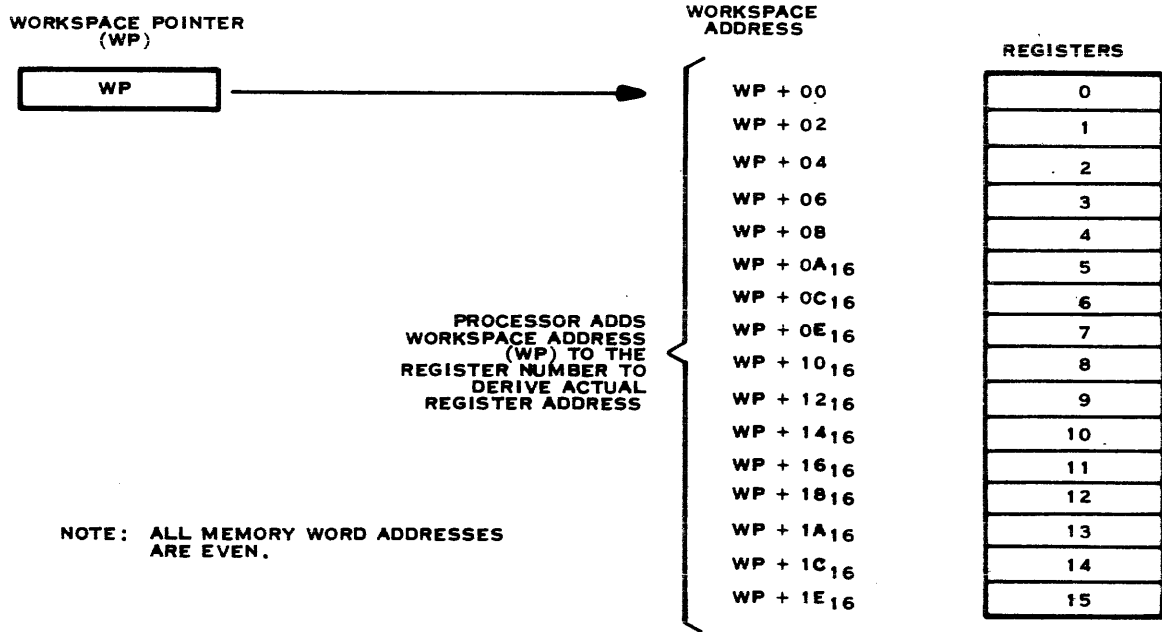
WORKSPACE POINTER (WP)

WP

WORKSPACE ADDRESS

REGISTERS

PROCESSOR ADDS WORKSPACE ADDRESS (WP) TO THE REGISTER NUMBER TO DERIVE ACTUAL REGISTER ADDRESS

| WORKSPACE ADDRESS | REGISTERS |
|---|---|
| WP + 00 | 0 |
| WP + 02 | 1 |
| WP + 04 | 2 |
| WP + 06 | 3 |
| WP + 08 | 4 |
| WP + $0A_{16}$ | 5 |
| WP + $0C_{16}$ | 6 |
| WP + $0E_{16}$ | 7 |
| WP + $10_{16}$ | 8 |
| WP + $12_{16}$ | 9 |
| WP + $14_{16}$ | 10 |
| WP + $16_{16}$ | 11 |
| WP + $18_{16}$ | 12 |
| WP + $1A_{16}$ | 13 |
| WP + $1C_{16}$ | 14 |
| WP + $1E_{16}$ | 15 |

NOTE: ALL MEMORY WORD ADDRESSES ARE EVEN.